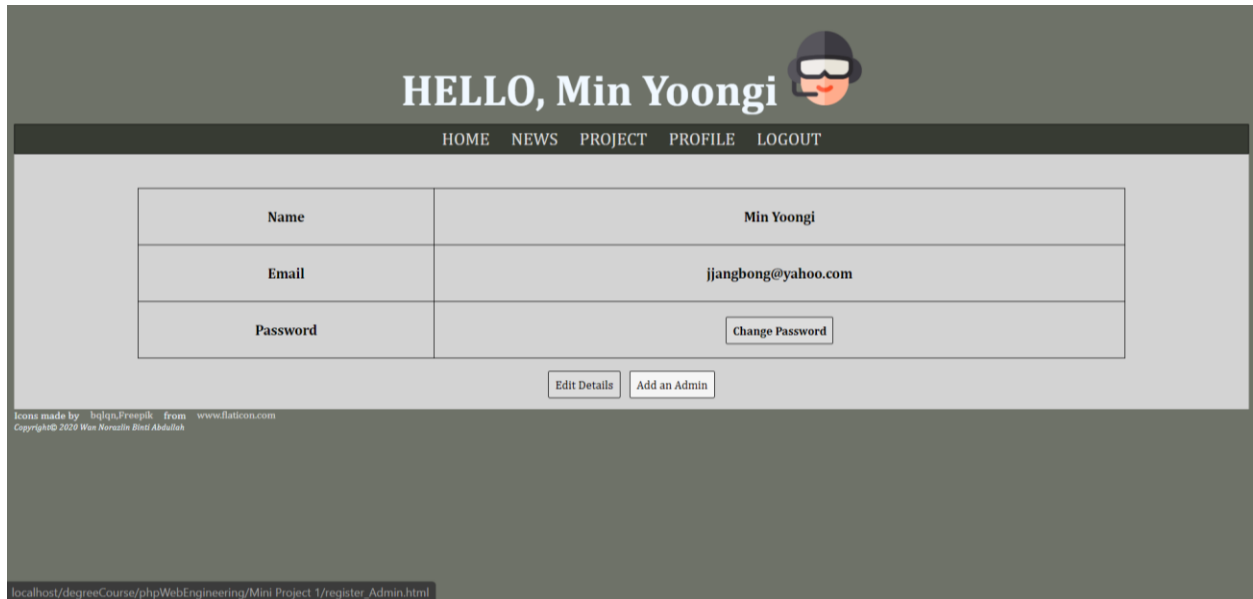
HELLO, Min Yoongi

HOME NEWS PROJECT PROFILE LOGOUT

| Name | Min Yoongi |
|---|---|
| Email | jjangbong@yahoo.com |
| Password | Change Password |

Edit Details Add an Admin

Icons made by bqlqn,Freepik from www.flaticon.com
Copyright© 2020 Wan Norazlin Binti Abdullah

localhost/degreeCourse/phpWebEngineering/Mini Project 1/register_Admin.html